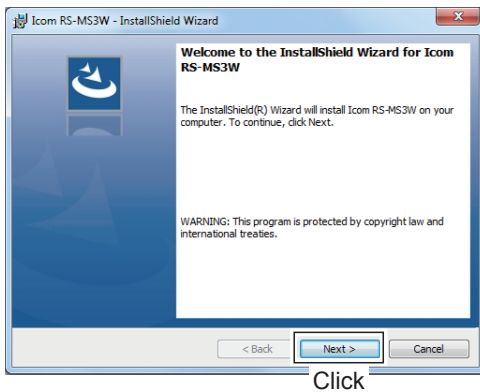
Icom RS-MS3W - InstallShield Wizard

Welcome to the InstallShield Wizard for Icom RS-MS3W

The InstallShield(R) Wizard will install Icom RS-MS3W on your computer. To continue, click Next.

WARNING: This program is protected by copyright law and international treaties.

< Back

Next >

Cancel

Click